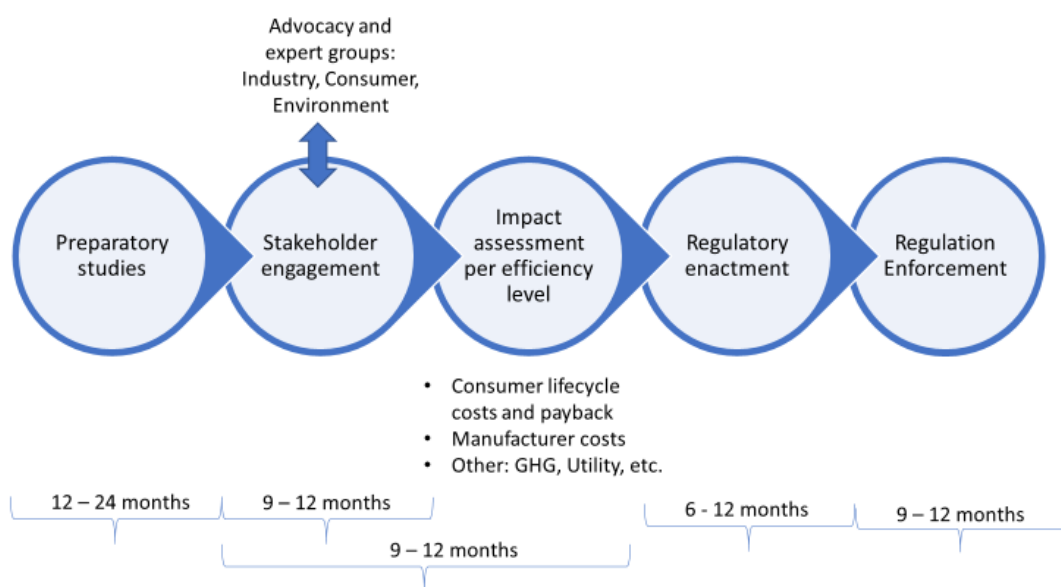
Advocacy and expert groups: Industry, Consumer, Environment

Preparatory studies

Stakeholder engagement

Impact assessment per efficiency level

Regulatory enactment

Regulation Enforcement

- Consumer lifecycle costs and payback
- Manufacturer costs
- Other: GHG, Utility, etc.

12 – 24 months

9 – 12 months

9 – 12 months

6 - 12 months

9 – 12 months